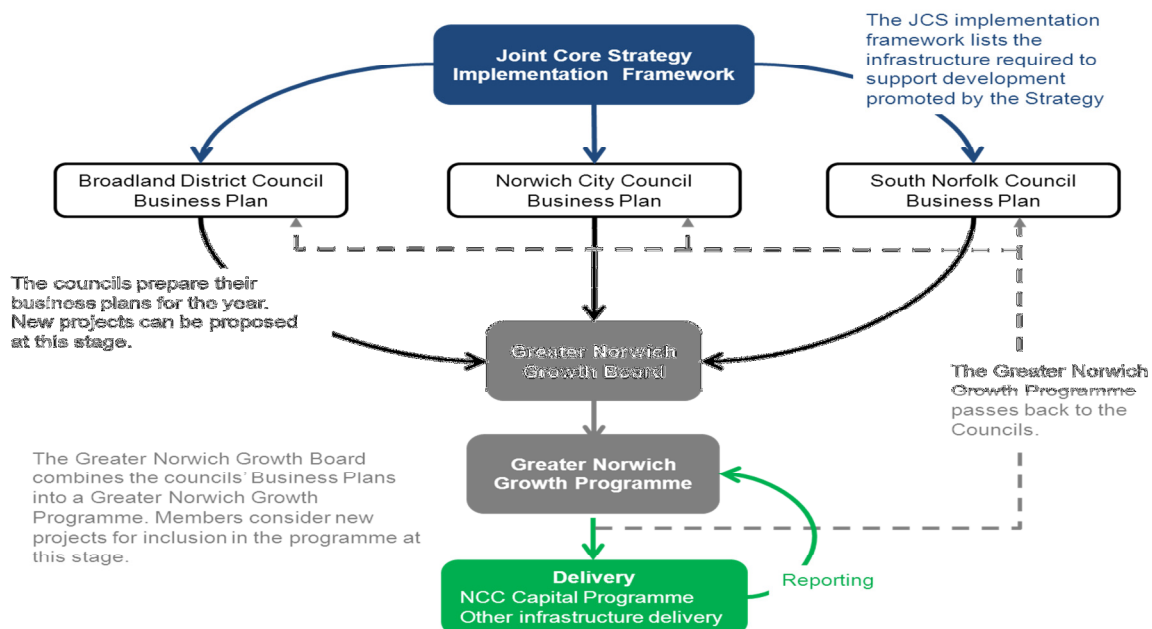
Joint Core Strategy Implementation Framework

The JCS implementation framework lists the infrastructure required to support development promoted by the Strategy

Broadland District Council Business Plan

Norwich City Council Business Plan

South Norfolk Council Business Plan

The councils prepare their business plans for the year. New projects can be proposed at this stage.

Greater Norwich Growth Board

The Greater Norwich Growth Programme passes back to the Councils.

The Greater Norwich Growth Board combines the councils' Business Plans into a Greater Norwich Growth Programme. Members consider new projects for inclusion in the programme at this stage.

Greater Norwich Growth Programme

Delivery
NCC Capital Programme
Other infrastructure delivery

Reporting